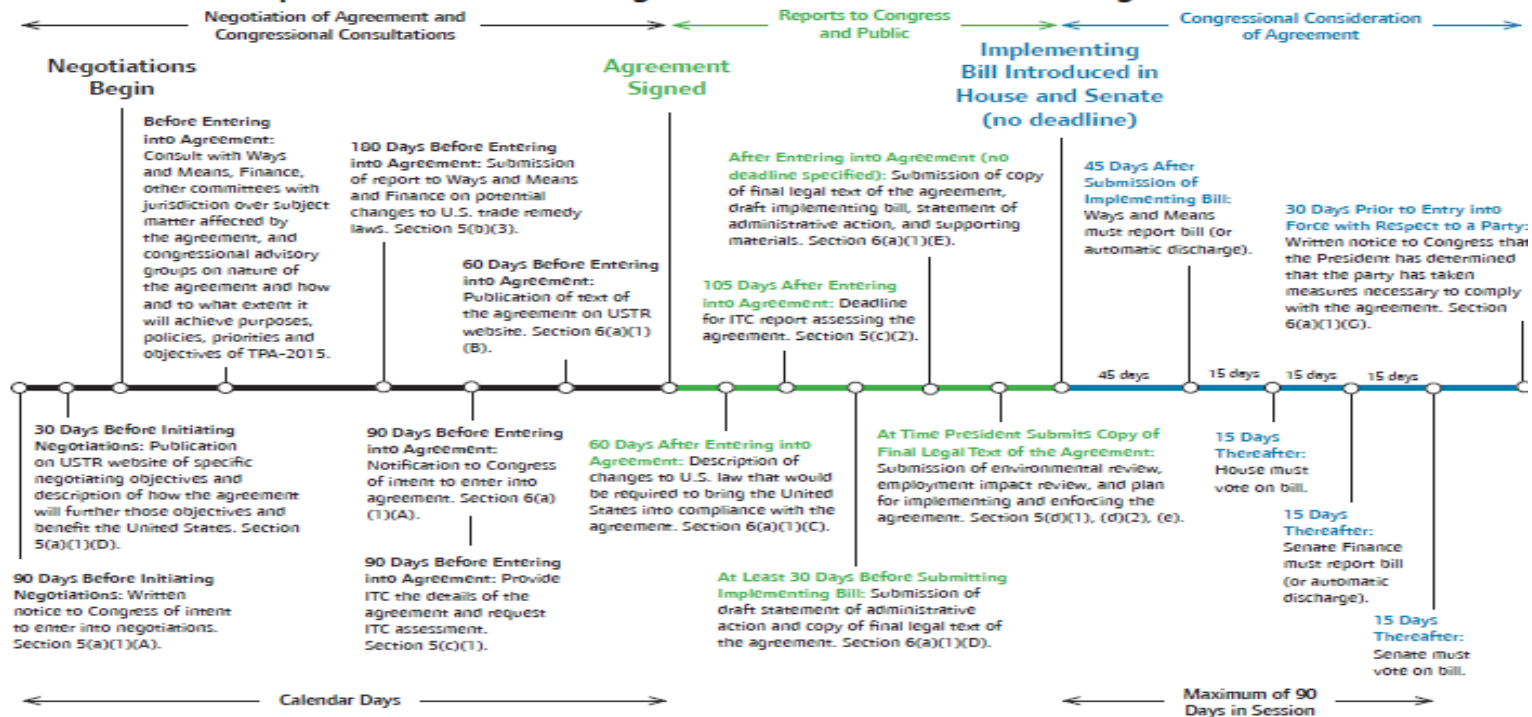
Negotiation of Agreement and Congressional Consultations

Reports to Congress and Public

Congressional Consideration of Agreement

Negotiations Begin

Agreement Signed

Implementing Bill Introduced in House and Senate (no deadline)

Before Entering into Agreement: Consult with Ways and Means, Finance, other committees with jurisdiction over subject matter affected by the agreement, and congressional advisory groups on nature of the agreement and how and to what extent it will achieve purposes, policies, priorities and objectives of TPA-2015.

180 Days Before Entering into Agreement: Submission of report to Ways and Means and Finance on potential changes to U.S. trade remedy laws. Section 5(b)(3).

60 Days Before Entering into Agreement: Publication of text of the agreement on USTR website. Section 6(a)(1)(B).

After Entering into Agreement (no deadline specified): Submission of copy of final legal text of the agreement, draft implementing bill, statement of administrative action, and supporting materials. Section 6(a)(1)(E).

105 Days After Entering into Agreement: Deadline for ITC report assessing the agreement. Section 5(c)(2).

45 Days After Submission of Implementing Bill: Ways and Means must report bill (or automatic discharge).

30 Days Prior to Entry into Force with Respect to a Party: Written notice to Congress that the President has determined that the party has taken measures necessary to comply with the agreement. Section 6(a)(1)(G).

45 days

15 days

15 days

15 days

30 Days Before Initiating Negotiations: Publication on USTR website of specific negotiating objectives and description of how the agreement will further those objectives and benefit the United States. Section 5(a)(1)(D).

90 Days Before Initiating Negotiations: Written notice to Congress of intent to enter into negotiations. Section 5(a)(1)(A).

90 Days Before Entering into Agreement: Notification to Congress of intent to enter into agreement. Section 6(a)(1)(A).

90 Days Before Entering into Agreement: Provide ITC the details of the agreement and request ITC assessment. Section 5(c)(1).

60 Days After Entering into Agreement: Description of changes to U.S. law that would be required to bring the United States into compliance with the agreement. Section 6(a)(1)(C).

At Least 30 Days Before Submitting Implementing Bill: Submission of draft statement of administrative action and copy of final legal text of the agreement. Section 6(a)(1)(D).

At Time President Submits Copy of Final Legal Text of the Agreement: Submission of environmental review, employment impact review, and plan for implementing and enforcing the agreement. Section 5(d)(1), (d)(2), (e).

15 Days Thereafter: House must vote on bill.

15 Days Thereafter: Senate Finance must report bill (or automatic discharge).

15 Days Thereafter: Senate must vote on bill.

Calendar Days

Maximum of 90 Days in Session